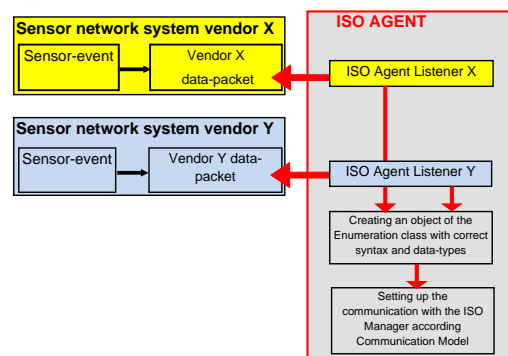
Sensor network system vendor X

Sensor-event

Vendor X data-packet

Sensor network system vendor Y

Sensor-event

Vendor Y data-packet

ISO AGENT

ISO Agent Listener X

ISO Agent Listener Y

Creating an object of the Enumeration class with correct syntax and data-types

Setting up the communication with the ISO Manager according Communication Model